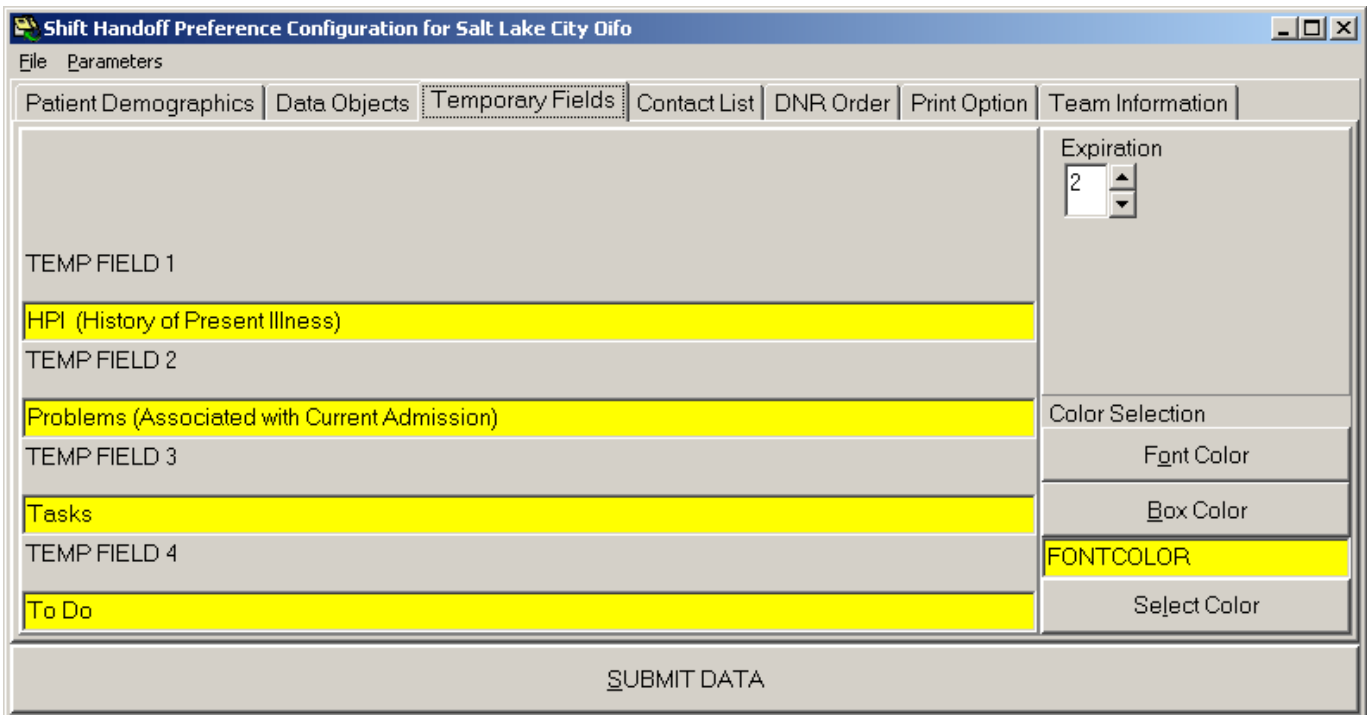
Shift Handoff Preference Configuration for Salt Lake City Oifo

File Parameters

Patient Demographics | Data Objects | Temporary Fields | Contact List | DNR Order | Print Option | Team Information

Expiration
2

TEMP FIELD 1

HPI (History of Present Illness)

TEMP FIELD 2

Problems (Associated with Current Admission)

TEMP FIELD 3

Tasks

TEMP FIELD 4

To Do

Color Selection

Font Color

Box Color

FONTCOLOR

Select Color

SUBMIT DATA